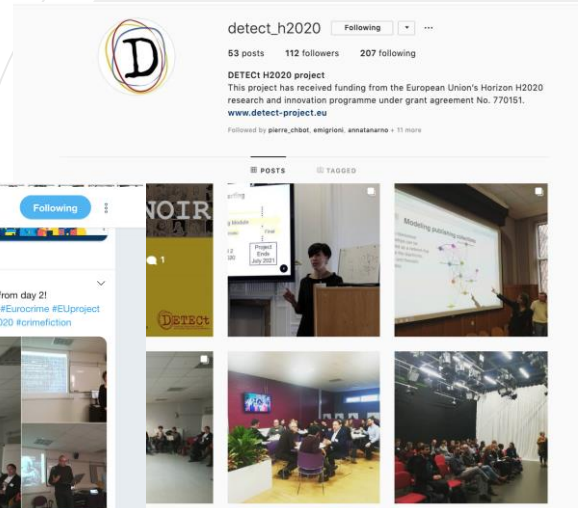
D

detect_h2020 Following ▾ ···

53 posts 112 followers 207 following

DETECt H2020 project
This project has received funding from the European Union's Horizon H2020 research and innovation programme under grant agreement No. 770151.
www.detect-project.eu

Followed by pierre_chbot, emigrioni, annatanarno + 11 more

POSTS TAGGED

Following

rom day 2!
#Eurocrime #EUproject
020 #crimefiction

NOIR

1

DETECt

Project Ends July 2021

Modeling publishing networks